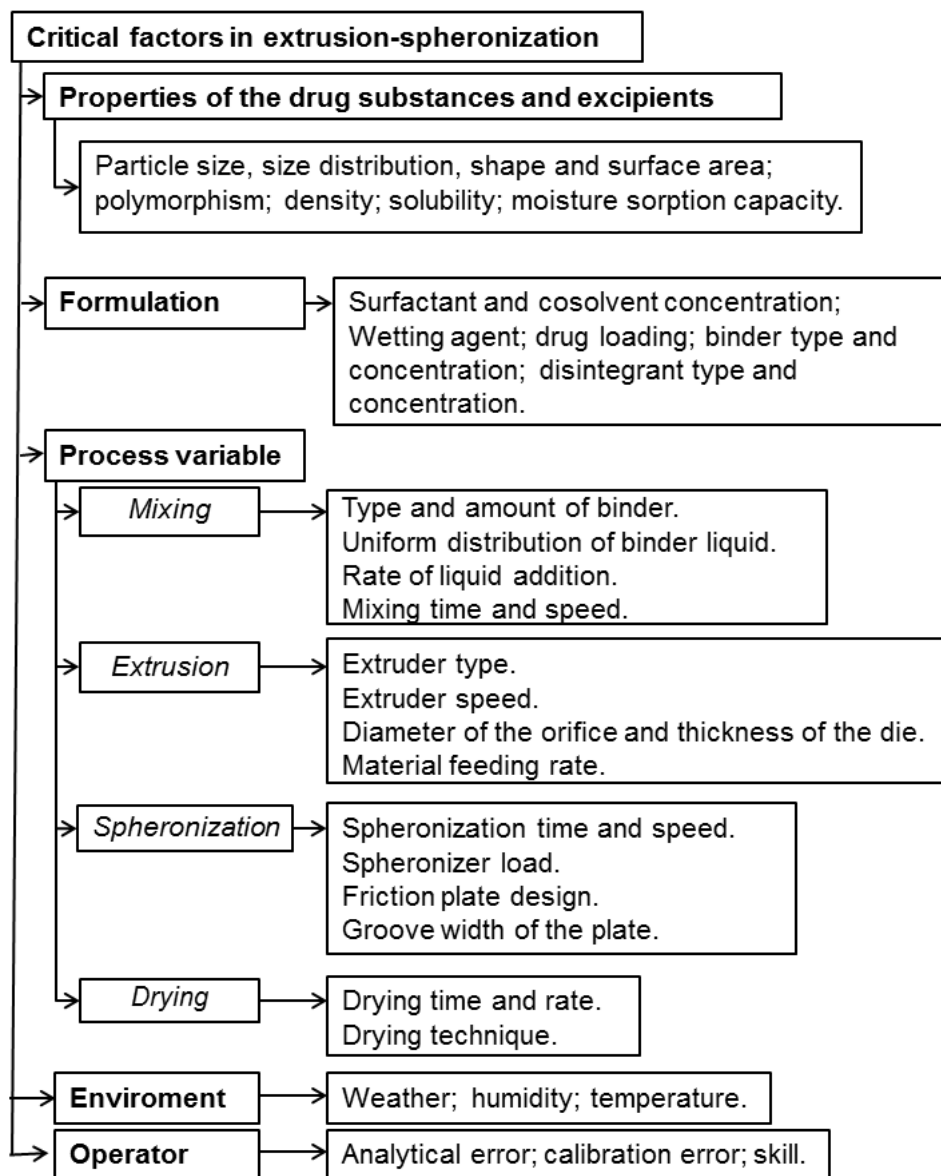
Critical factors in extrusion-spheronization

Properties of the drug substances and excipients

Particle size, size distribution, shape and surface area; polymorphism; density; solubility; moisture sorption capacity.

Formulation

Surfactant and cosolvent concentration; Wetting agent; drug loading; binder type and concentration; disintegrant type and concentration.

Process variable

Mixing

Type and amount of binder.
Uniform distribution of binder liquid.
Rate of liquid addition.
Mixing time and speed.

Extrusion

Extruder type.
Extruder speed.
Diameter of the orifice and thickness of the die.
Material feeding rate.

Spheronization

Spheronization time and speed.
Spheronizer load.
Friction plate design.
Groove width of the plate.

Drying

Drying time and rate.
Drying technique.

Enviroment

Weather; humidity; temperature.

Operator

Analytical error; calibration error; skill.